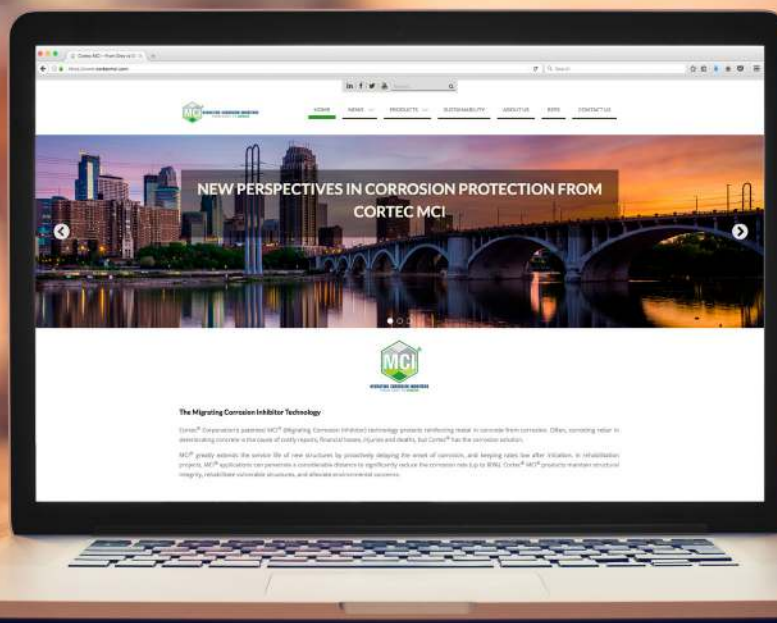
Cortec MCI – From Grey to G

https://www.cortecmci.com

Search

Search

HOME
NEWS
PRODUCTS
SUSTAINABILITY
ABOUT US
RFPS
CONTACT US

MCI MIGRATING CORROSION INHIBITORS

NEW PERSPECTIVES IN CORROSION PROTECTION FROM CORTEC MCI

MCI
MIGRATING CORROSION INHIBITORS

The Migrating Corrosion Inhibitor Technology

Cortec® Corporation's patented MCI® (Migrating Corrosion Inhibitor) technology protects reinforcing metal in concrete from corrosion. Often, corroding rebar in deteriorating concrete is the cause of costly repairs, financial losses, injuries and deaths, but Cortec® has the corrosion solution.

MCI® greatly extends the service life of new structures by proactively delaying the onset of corrosion, and keeping rates low after initiation. In rehabilitation projects, MCI® applications can penetrate a considerable distance to significantly reduce the corrosion rate (up to 80%). Cortec® MCI® products maintain structural integrity, rehabilitate vulnerable structures, and alleviate environmental concerns.